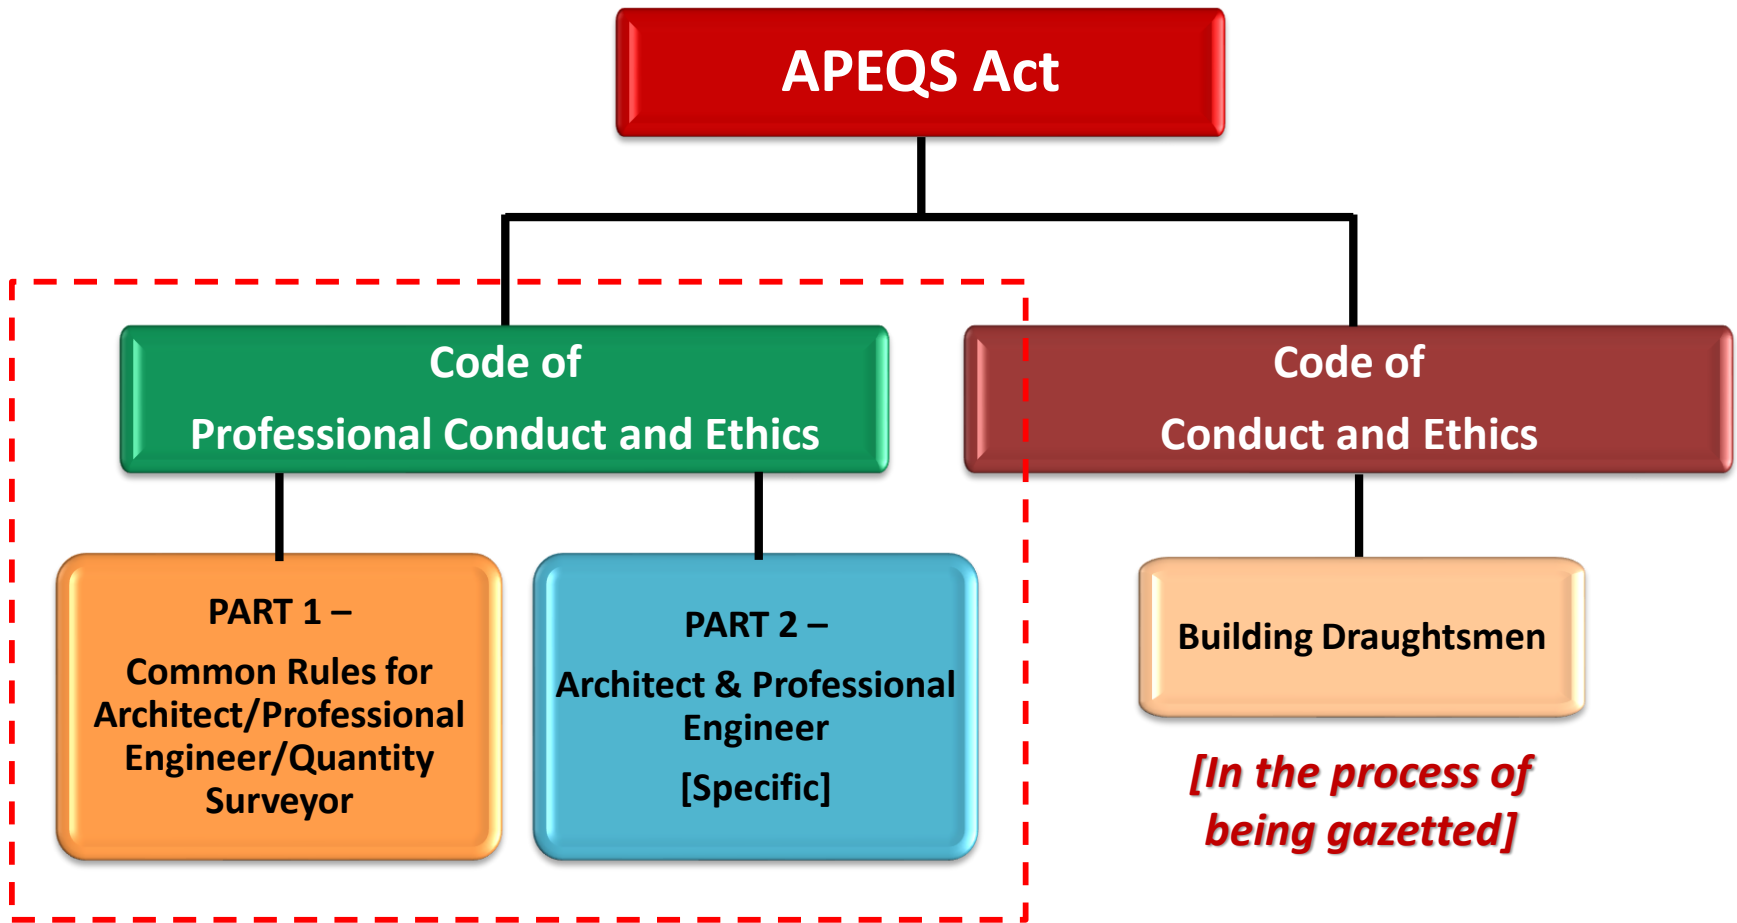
APEQS Act

Code of
Professional Conduct and Ethics

Code of
Conduct and Ethics

PART 1 –
Common Rules for Architect/Professional Engineer/Quantity Surveyor

PART 2 –
Architect & Professional Engineer
[Specific]

Building Draughtsmen

[In the process of being gazetted]